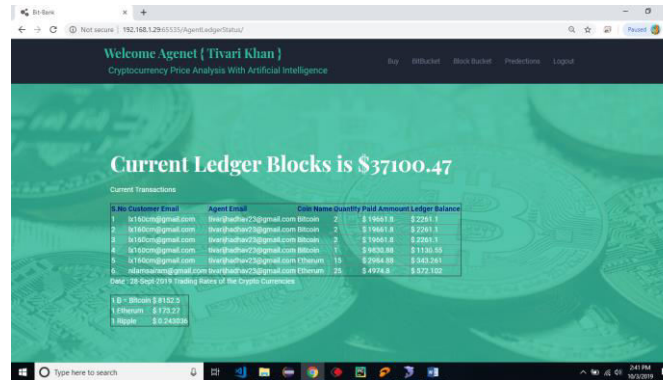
Bit-Bank × +

← → C ⓘ Not secure | 192.168.1.29:65535/AgentLedgerStatus/

Paused

Welcome Agenet { Tivari Khan }

Cryptocurrency Price Analysis With Artificial Intelligence

Buy BitBucket Block Bucket Predictions Logout

Current Ledger Blocks is $37100.47

Current Transactions

| S.No | Customer Email | Agent Email | Coin Name | Quantity | Paid Ammount | Ledger Balance |
|---|---|---|---|---|---|---|
| 1 | lx160cm@gmail.com | tivarijhadhav23@gmail.com | Bitcoin | 2 | $ 19661.8 | $ 2261.1 |
| 2 | lx160cm@gmail.com | tivarijhadhav23@gmail.com | Bitcoin | 2 | $ 19661.8 | $ 2261.1 |
| 3 | lx160cm@gmail.com | tivarijhadhav23@gmail.com | Bitcoin | 2 | $ 19661.8 | $ 2261.1 |
| 4 | lx160cm@gmail.com | tivarijhadhav23@gmail.com | Bitcoin | 1 | $ 9830.88 | $ 1130.55 |
| 5 | lx160cm@gmail.com | tivarijhadhav23@gmail.com | Etherum | 15 | $ 2984.89 | $ 343.261 |
| 6 | nilamsairam@gmail.com | tivarijhadhav23@gmail.com | Etherum | 25 | $ 4974.8 | $ 572.102 |

Date : 28 Sept 2019 Trading Rates of the Crypto Currencies

1 B - Bitcoin $ 8182.5
1 Etherum $ 173.27
1 Ripple $ 0.243036

Type here to search

2:41 PM
10/3/2019